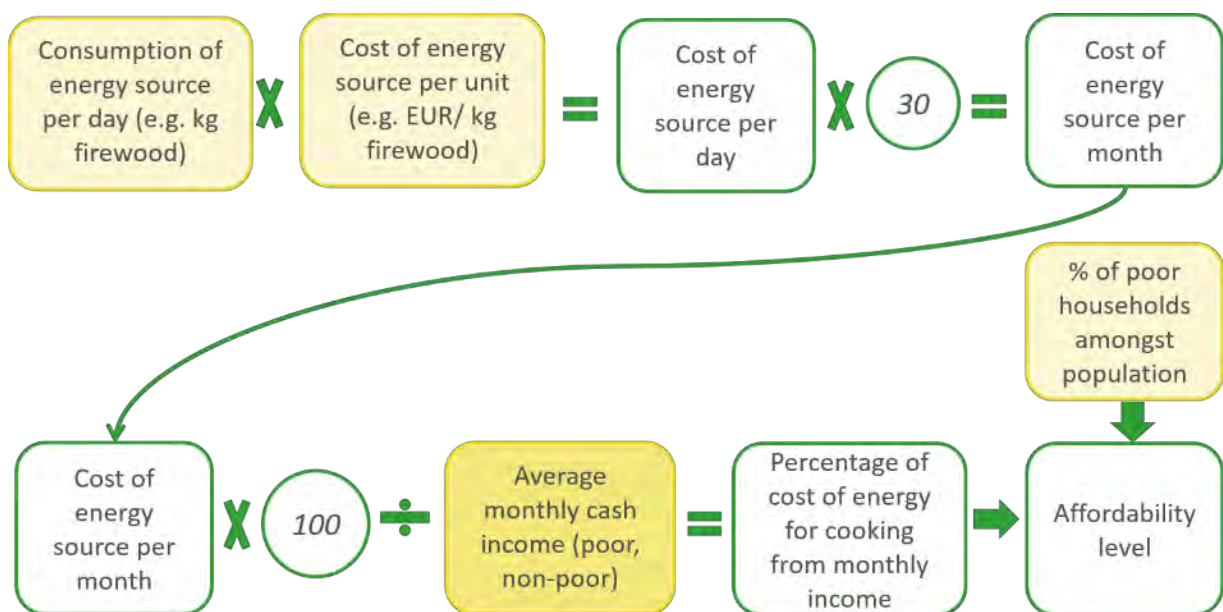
Consumption of energy source per day (e.g. kg firewood) X Cost of energy source per unit (e.g. EUR/ kg firewood) = Cost of energy source per day X 30 = Cost of energy source per month

% of poor households amongst population

Cost of energy source per month X 100 ÷ Average monthly cash income (poor, non-poor) = Percentage of cost of energy for cooking from monthly income → Affordability level